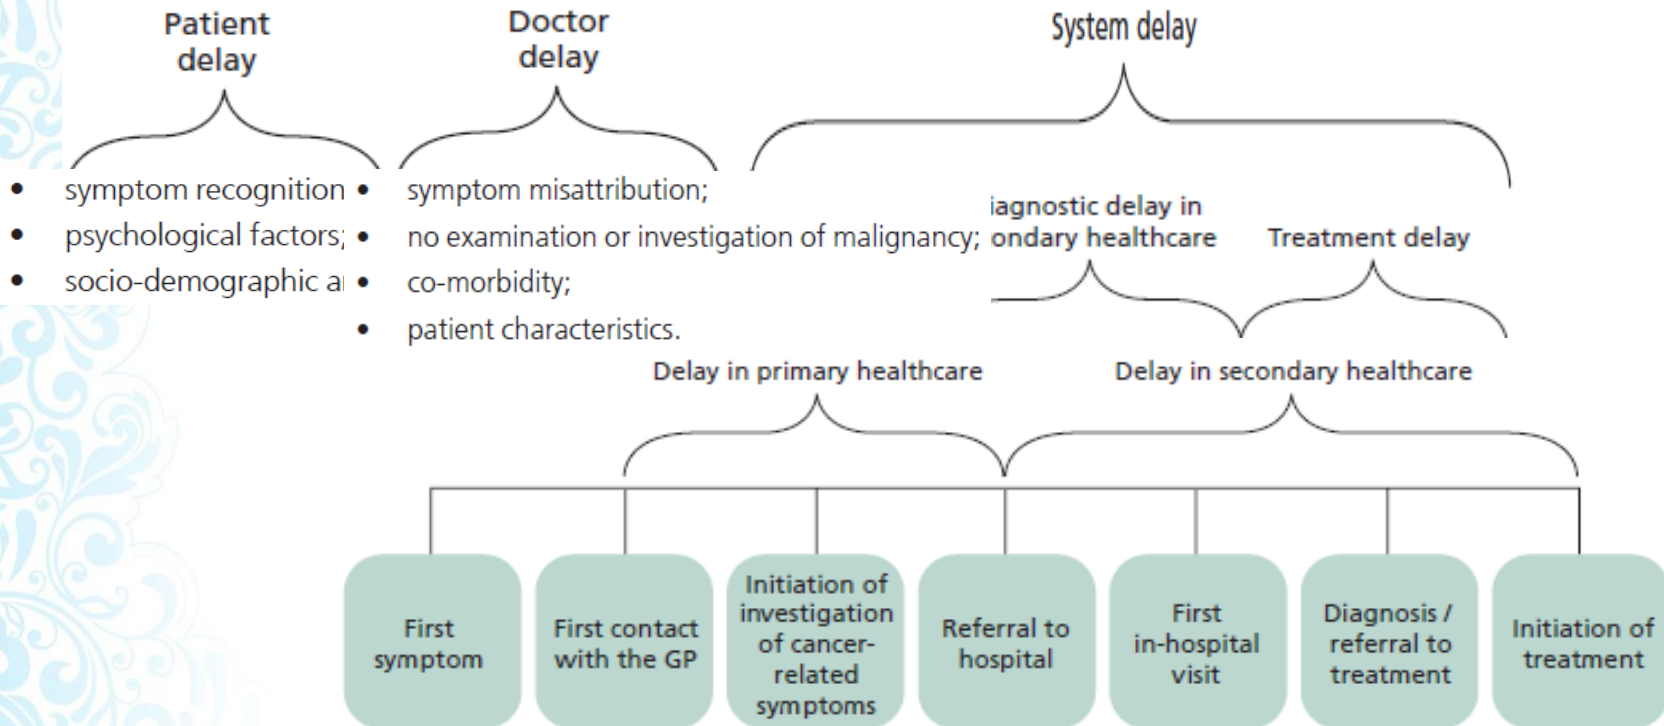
Patient delay

Doctor delay

System delay

- symptom recognition
- psychological factors;
- socio-demographic a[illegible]

- symptom misattribution;
- no examination or investigation of malignancy;
- co-morbidity;
- patient characteristics.

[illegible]iagnostic delay in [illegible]ondary healthcare

Treatment delay

Delay in primary healthcare

Delay in secondary healthcare

First symptom

First contact with the GP

Initiation of investigation of cancer-related symptoms

Referral to hospital

First in-hospital visit

Diagnosis / referral to treatment

Initiation of treatment